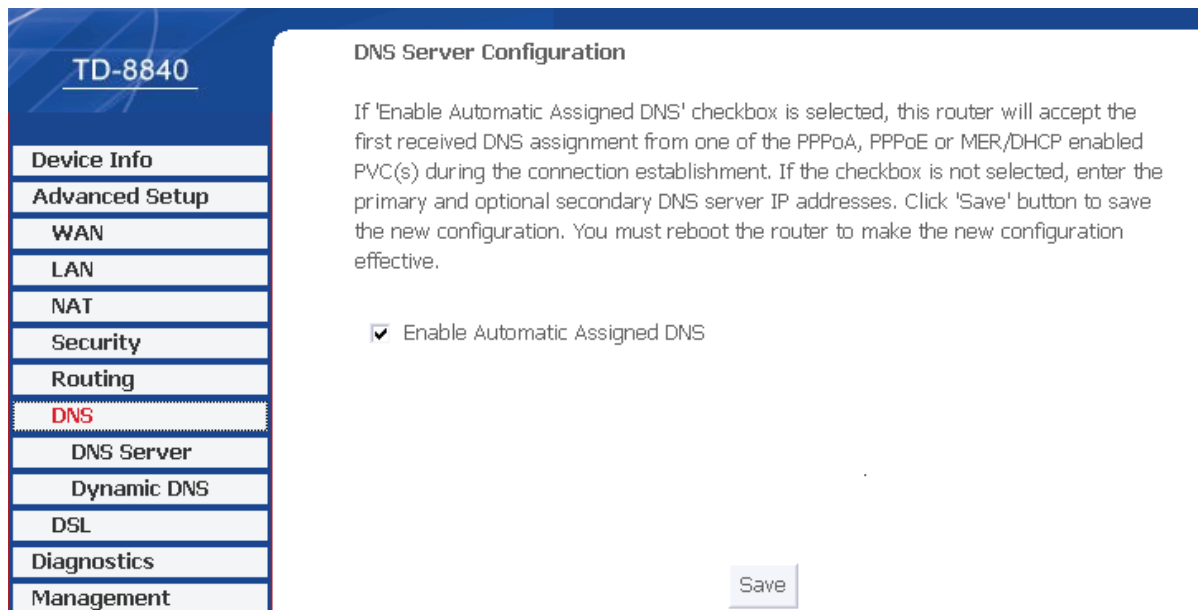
TD-8840

Device Info
Advanced Setup
WAN
LAN
NAT
Security
Routing
DNS
DNS Server
Dynamic DNS
DSL
Diagnostics
Management

DNS Server Configuration

If 'Enable Automatic Assigned DNS' checkbox is selected, this router will accept the first received DNS assignment from one of the PPPoA, PPPoE or MER/DHCP enabled PVC(s) during the connection establishment. If the checkbox is not selected, enter the primary and optional secondary DNS server IP addresses. Click 'Save' button to save the new configuration. You must reboot the router to make the new configuration effective.

Enable Automatic Assigned DNS

Save